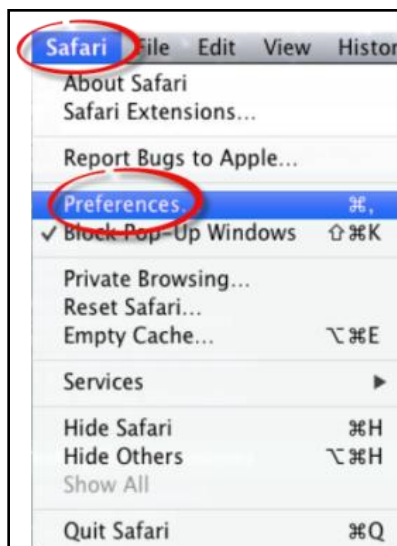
Safari File Edit View Histor

About Safari
Safari Extensions...

Report Bugs to Apple...

Preferences... ⌘,
✓ Block Pop-Up Windows ⇧⌘K

Private Browsing...
Reset Safari...
Empty Cache... ⌥⌘E

Services ▶

Hide Safari ⌘H
Hide Others ⌥⌘H
Show All

Quit Safari ⌘Q